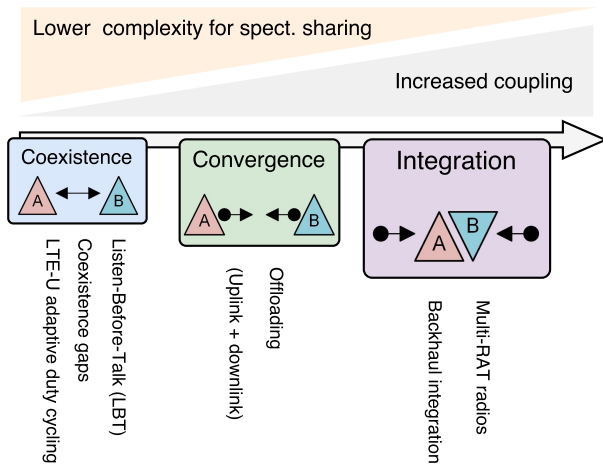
Lower complexity for spect. sharing

Increased coupling

Coexistence

A

B

Convergence

A

B

Integration

A

B

LTE-U adaptive duty cycling

Coexistence gaps

Listen-Before-Talk (LBT)

(Uplink + downlink)

Offloading

Backhaul integration

Multi-RAT radios